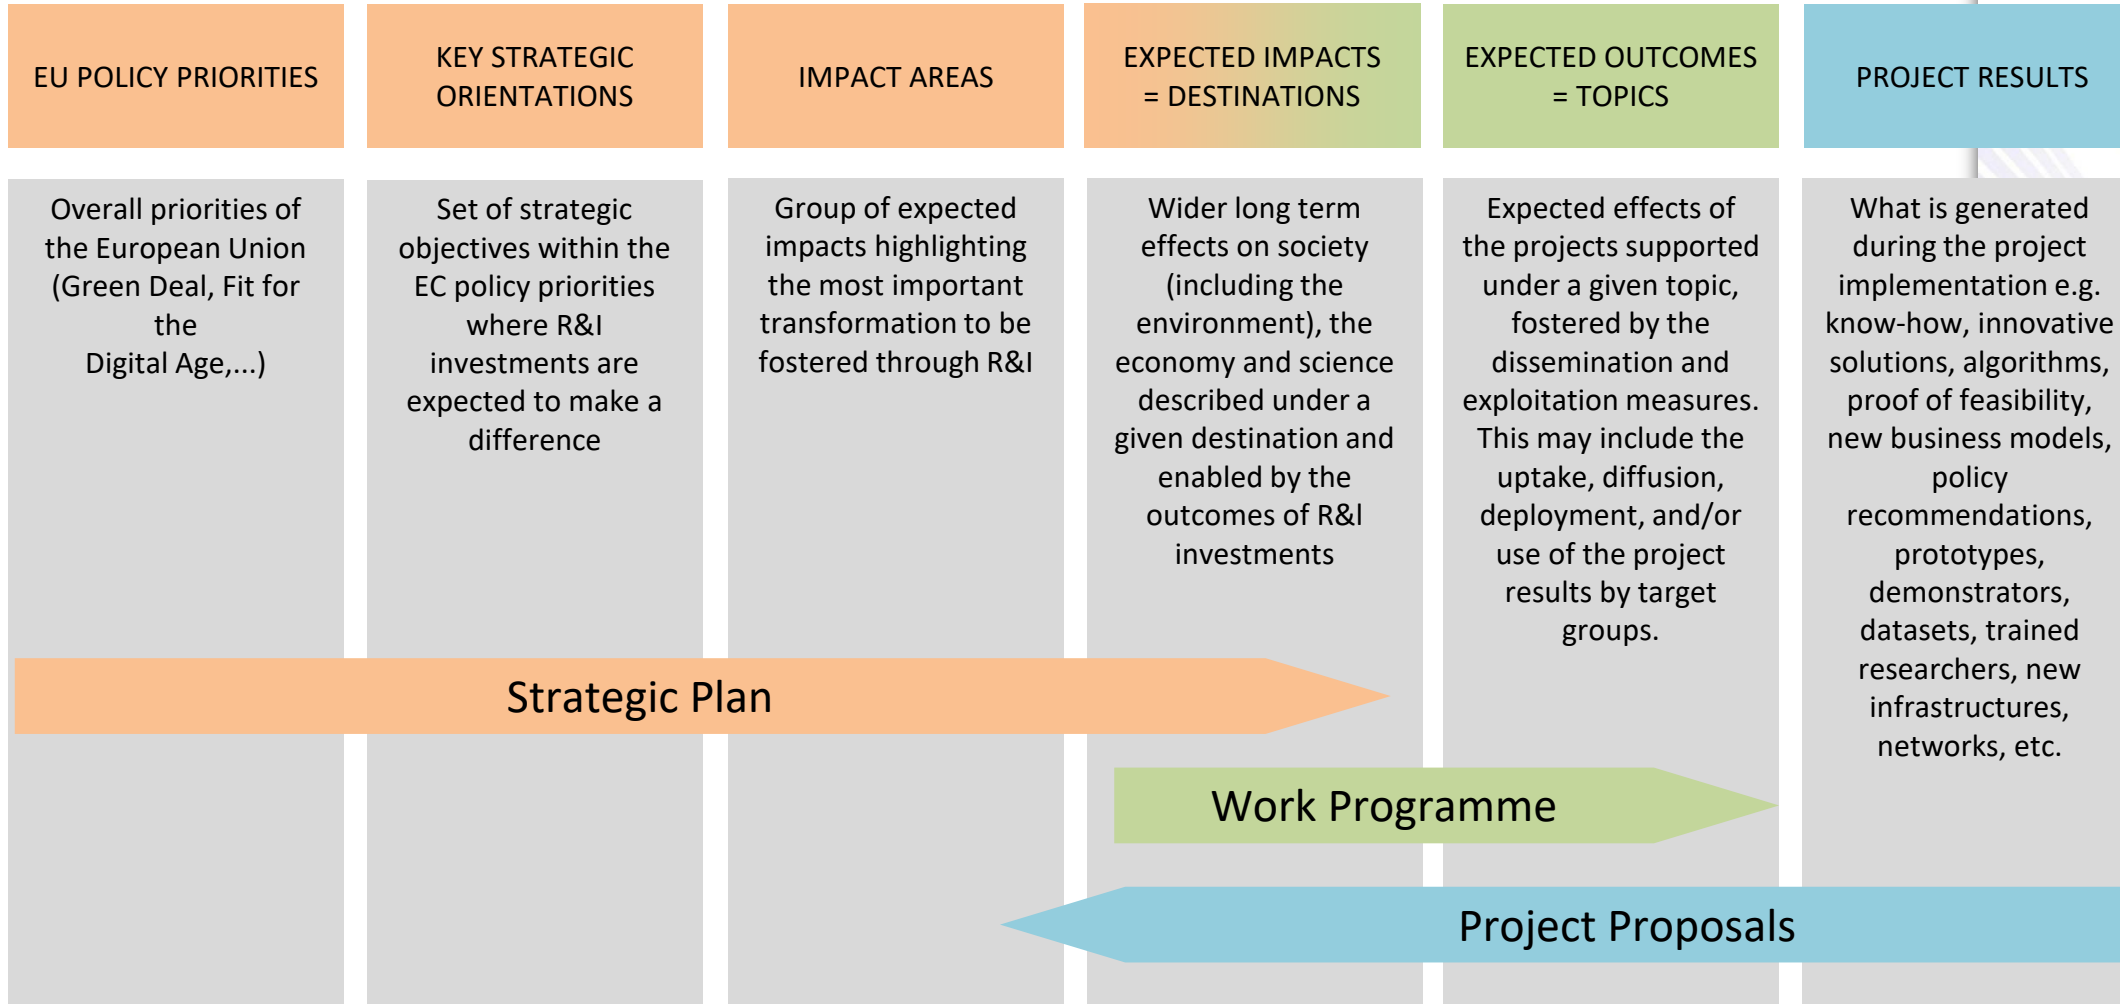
EU POLICY PRIORITIES

KEY STRATEGIC ORIENTATIONS

IMPACT AREAS

EXPECTED IMPACTS = DESTINATIONS

EXPECTED OUTCOMES = TOPICS

PROJECT RESULTS

Overall priorities of the European Union (Green Deal, Fit for the Digital Age,...)

Set of strategic objectives within the EC policy priorities where R&I investments are expected to make a difference

Group of expected impacts highlighting the most important transformation to be fostered through R&I

Wider long term effects on society (including the environment), the economy and science described under a given destination and enabled by the outcomes of R&I investments

Expected effects of the projects supported under a given topic, fostered by the dissemination and exploitation measures. This may include the uptake, diffusion, deployment, and/or use of the project results by target groups.

What is generated during the project implementation e.g. know-how, innovative solutions, algorithms, proof of feasibility, new business models, policy recommendations, prototypes, demonstrators, datasets, trained researchers, new infrastructures, networks, etc.

Strategic Plan

Work Programme

Project Proposals